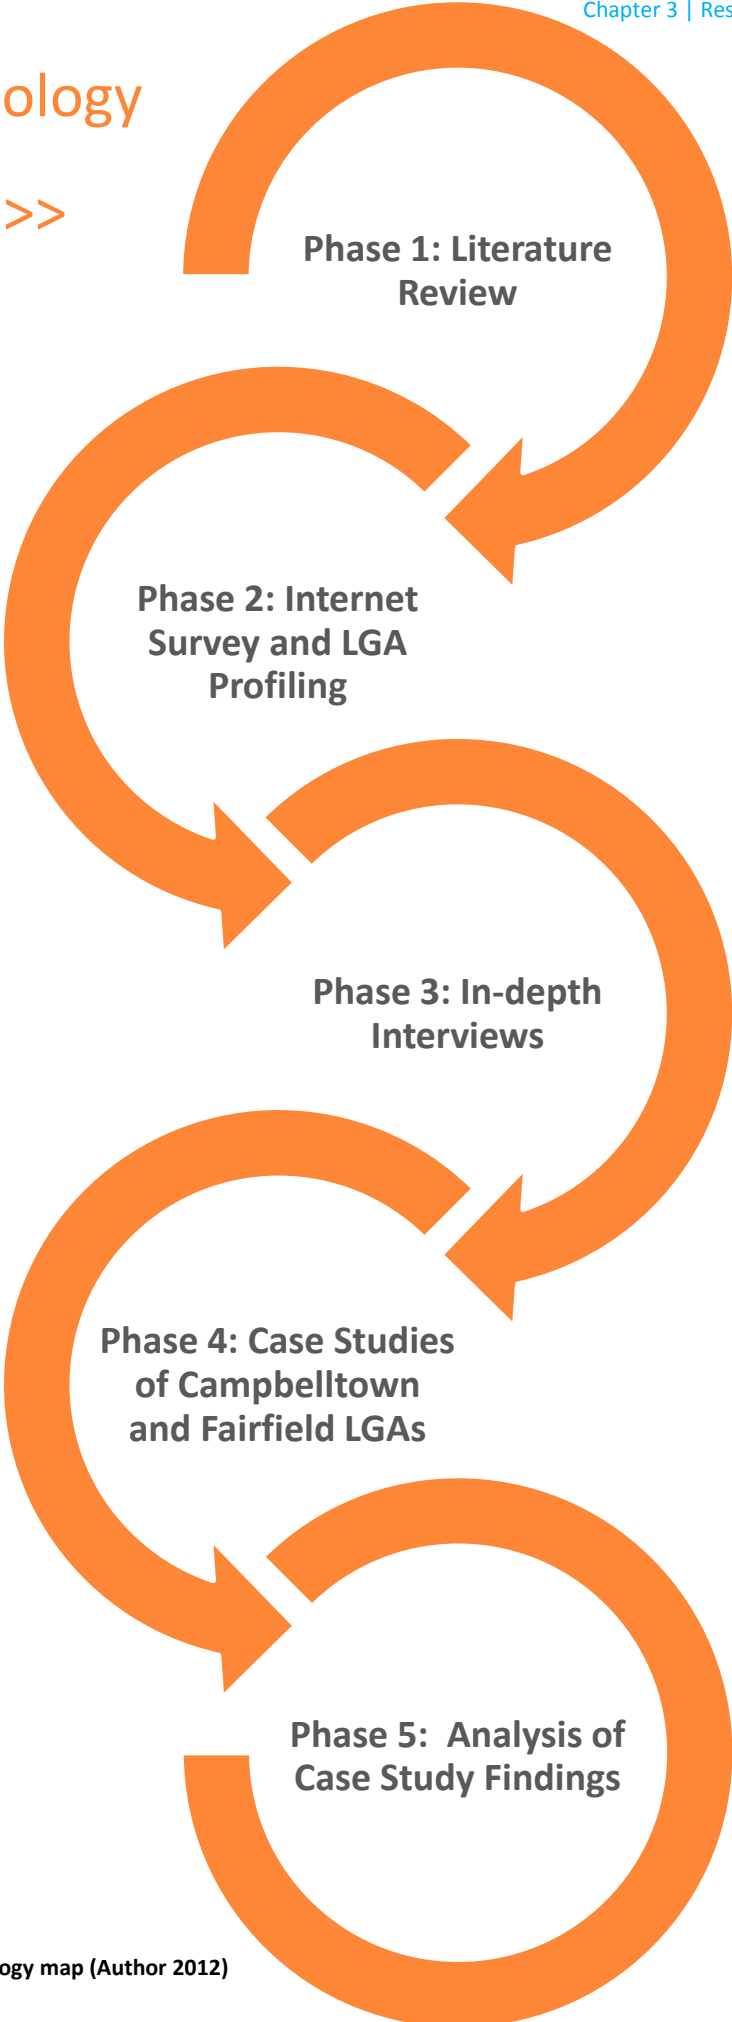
Chapter 3 | Res

ology

>>

Phase 1: Literature Review

Phase 2: Internet Survey and LGA Profiling

Phase 3: In-depth Interviews

Phase 4: Case Studies of Campbelltown and Fairfield LGAs

Phase 5: Analysis of Case Study Findings

ogy map (Author 2012)